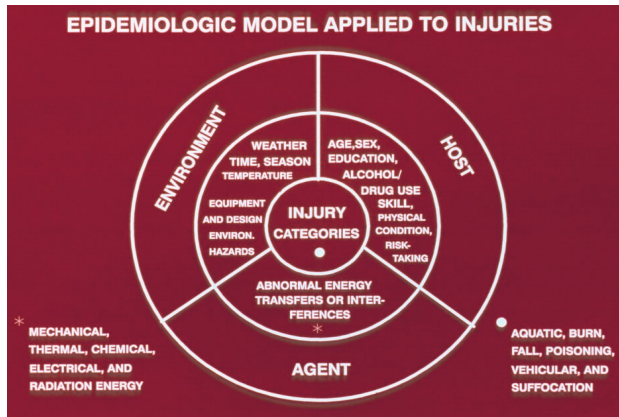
EPIDEMIOLOGIC MODEL APPLIED TO INJURIES

ENVIRONMENT

HOST

WEATHER TIME, SEASON TEMPERATURE

EQUIPMENT AND DESIGN ENVIRON. HAZARDS

AGE, SEX, EDUCATION, ALCOHOL/ DRUG USE SKILL, PHYSICAL CONDITION, RISK-TAKING

INJURY CATEGORIES

ABNORMAL ENERGY TRANSFERS OR INTERFERENCES

*

AGENT

* MECHANICAL, THERMAL, CHEMICAL, ELECTRICAL, AND RADIATION ENERGY

AQUATIC, BURN, FALL, POISONING, VEHICULAR, AND SUFFOCATION